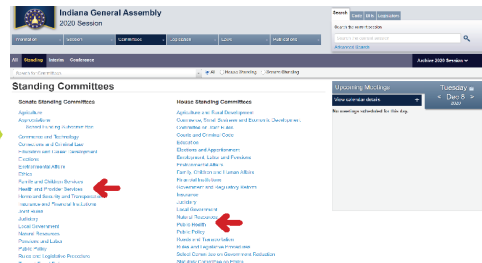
Indiana General Assembly
2020 Session

Search
Code
Bills
Legislators

Archive 2020 Session

All
Standing
Interim
Conference

Standing Committees

Senate Standing Committees

Agriculture
Appropriations
Commerce and Technology
Corrections and Criminal Law
Elections
Environmental Affairs
Ethics
Family and Children Services
Health and Provider Services
Homeland Security and Transportation
Insurance and Financial Institutions
Joint Rules
Judiciary
Local Government
Natural Resources
Pensions and Labor
Public Policy
Rules and Legislative Procedure

House Standing Committees

Agriculture and Rural Development
Commerce, Small Business and Economic Development
Committee on Committees
Courts and Criminal Code
Education
Elections and Apportionment
Employment, Labor and Pensions
Environmental Affairs
Family, Children and Human Affairs
Financial Institutions
Government and Regulatory Reform
Insurance
Judiciary
Local Government
Natural Resources
Public Health
Public Policy
Roads and Transportation
Rules and Legislative Procedures
Select Committee on Government Reduction
Statutory Committee on Ethics

Upcoming Meetings
View calendar details
No meetings scheduled for this day.

Tuesday
Dec 8
2020